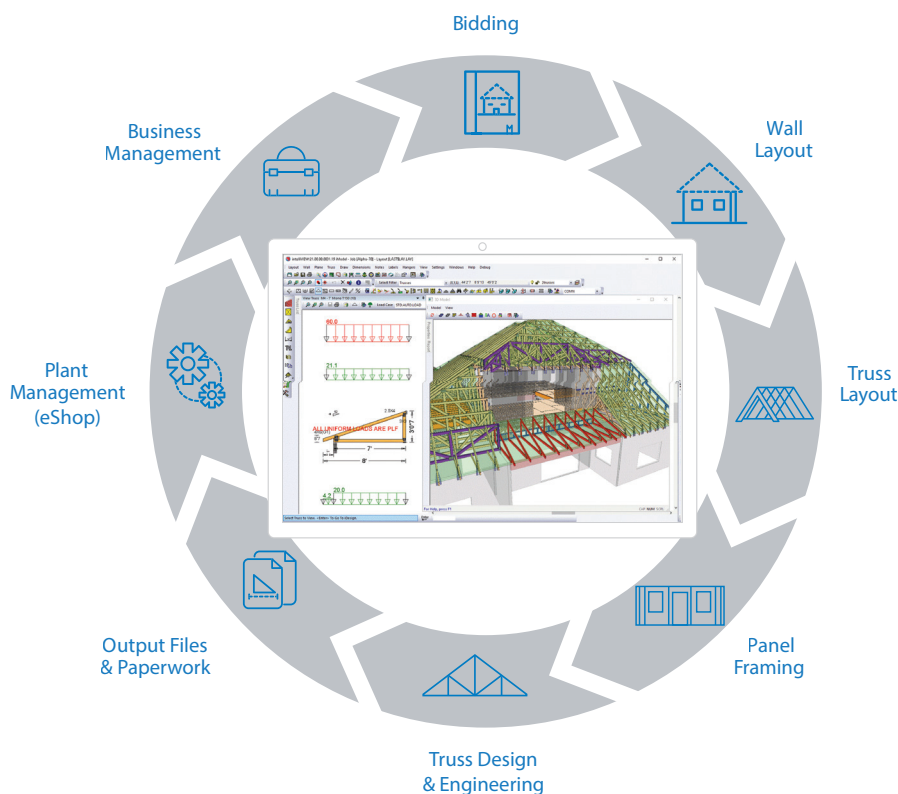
Bidding

Wall Layout

Truss Layout

Panel Framing

Truss Design & Engineering

Output Files & Paperwork

Plant Management (eShop)

Business Management

60.0

21.1

ALL UNIFORM LOADS ARE PLF

7'

8'

20.0

4.2